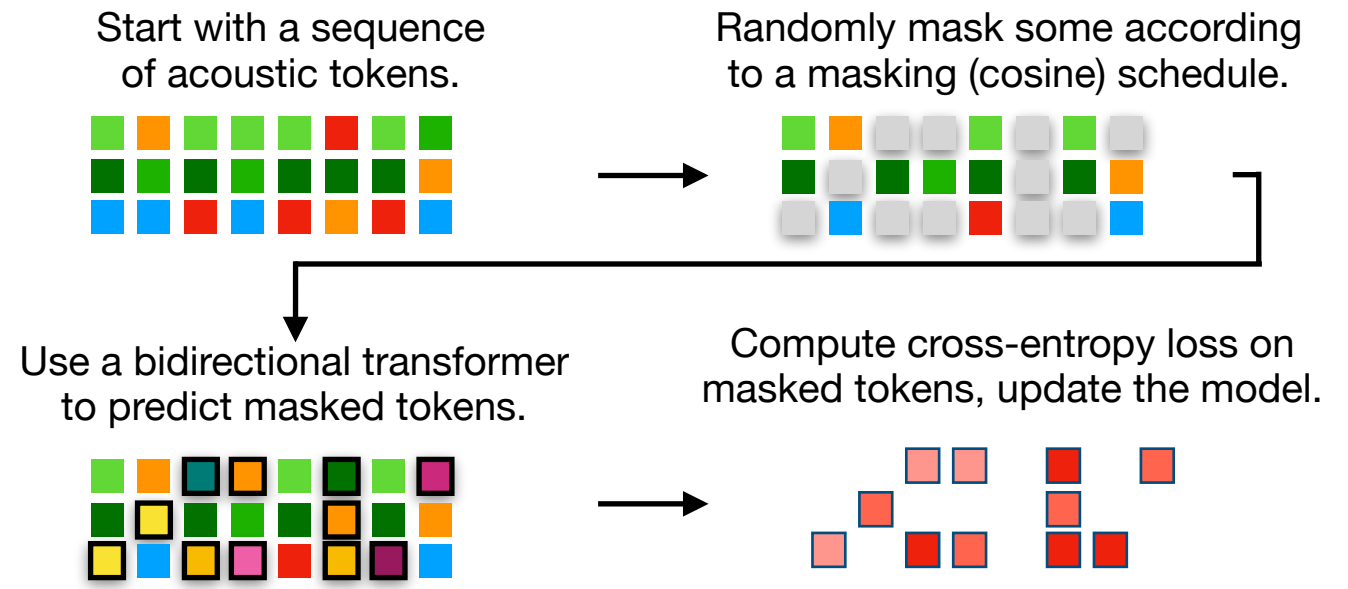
Start with a sequence of acoustic tokens.

Randomly mask some according to a masking (cosine) schedule.

Use a bidirectional transformer to predict masked tokens.

Compute cross-entropy loss on masked tokens, update the model.